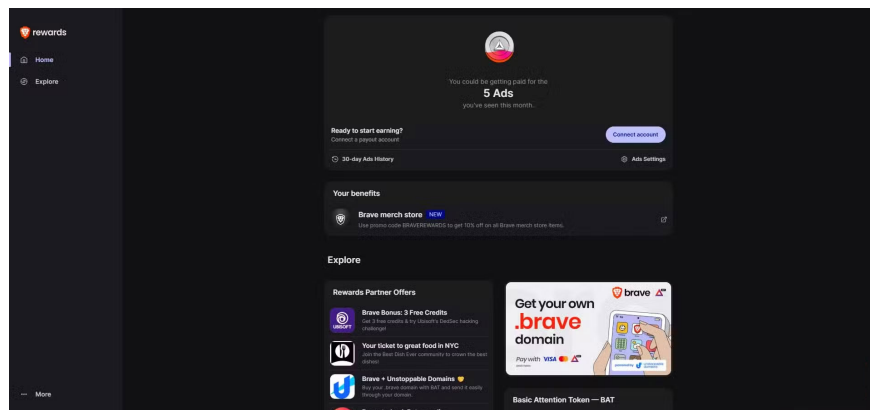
rewards

Home

Explore

More

You could be getting paid for the
5 Ads
you've seen this month.

Ready to start earning?
Connect a payout account

Connect account

30-day Ads History

Ads Settings

Your benefits

Brave merch store NEW
Use promo code BRAVEREWARDS to get 10% off on all Brave merch store items.

Explore

Rewards Partner Offers

Brave Bonus: 3 Free Credits
Get 3 free credits & try Ubisoft's DedSec hacking challenge!

Your ticket to great food in NYC
Join the Best Dish Ever community to crown the best dishes!

Brave + Unstoppable Domains
Buy your .brave domain with BAT and send it easily through your domain

Get your own .brave domain

brave

Pay with VISA

Basic Attention Token — BAT